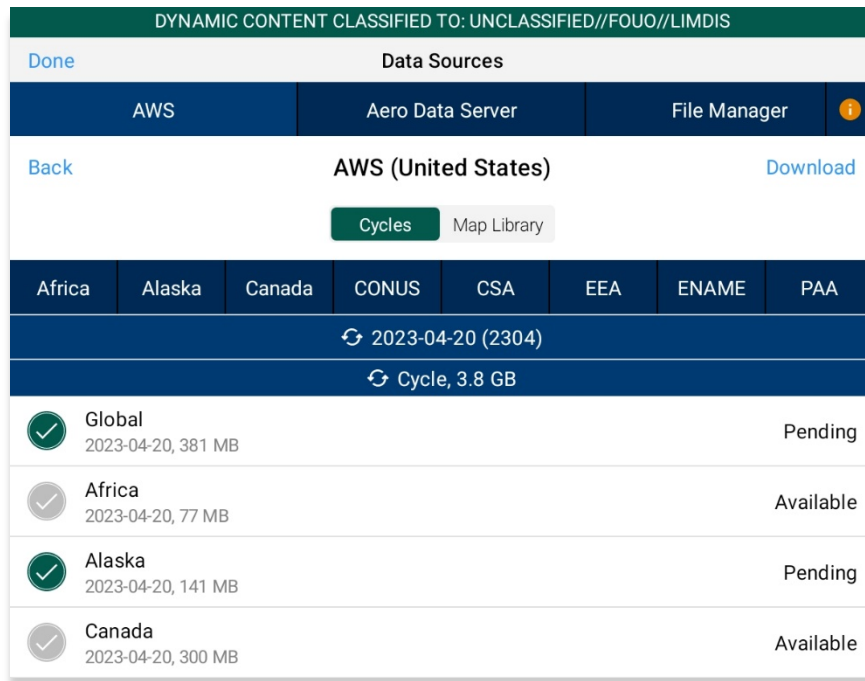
DYNAMIC CONTENT CLASSIFIED TO: UNCLASSIFIED//FOUO//LIMDIS

Done
Data Sources

AWS
Aero Data Server
File Manager

Back
AWS (United States)
Download

Cycles
Map Library

Africa
Alaska
Canada
CONUS
CSA
EEA
ENAME
PAA

2023-04-20 (2304)

Cycle, 3.8 GB

Global
2023-04-20, 381 MB
Pending

Africa
2023-04-20, 77 MB
Available

Alaska
2023-04-20, 141 MB
Pending

Canada
2023-04-20, 300 MB
Available